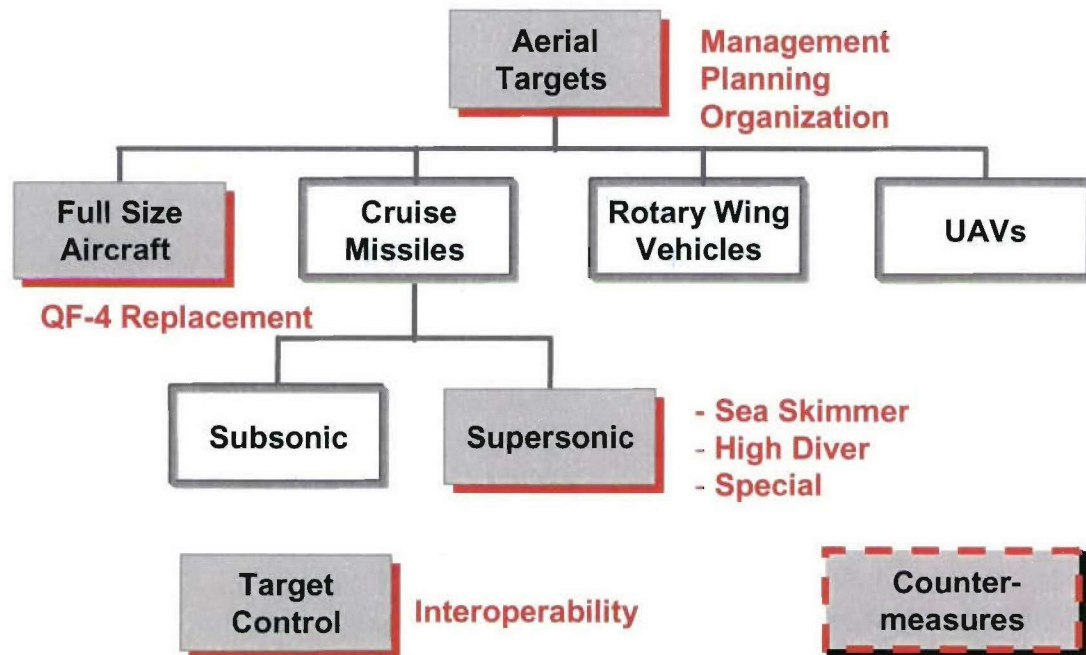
Aerial Targets

Management
Planning
Organization

Full Size Aircraft

Cruise Missiles

Rotary Wing Vehicles

UAVs

QF-4 Replacement

Subsonic

Supersonic

- Sea Skimmer
- High Diver
- Special

Target Control

Interoperability

Countermeasures